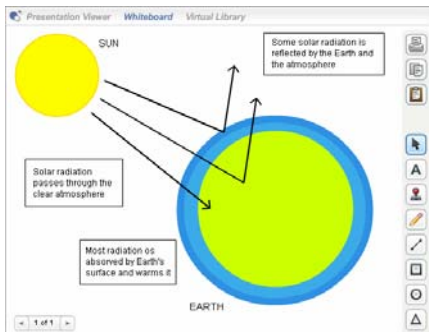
Presentation Viewer Whiteboard Virtual Library

SUN

Some solar radiation is reflected by the Earth and the atmosphere

Solar radiation passes through the clear atmosphere

Most radiation os absorbed by Earth's surface and warms it

EARTH

1 of 1

A